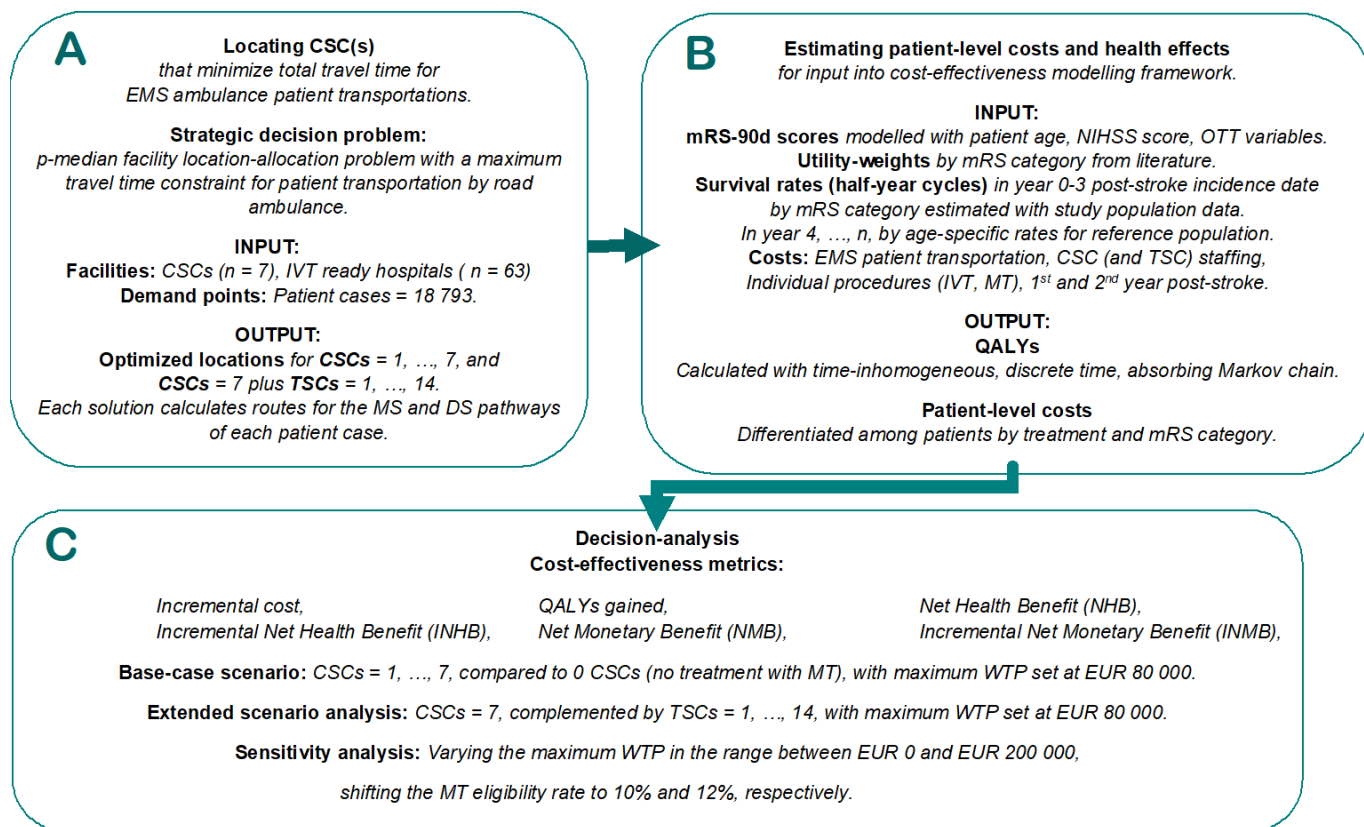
A

**Locating CSC(s)**
*that minimize total travel time for EMS ambulance patient transportations.*

**Strategic decision problem:**
*p-median facility location-allocation problem with a maximum travel time constraint for patient transportation by road ambulance.*

**INPUT:**
**Facilities:** *CSCs (n = 7), IVT ready hospitals ( n = 63)*
**Demand points:** *Patient cases = 18 793.*

**OUTPUT:**
**Optimized locations** *for* ***CSCs*** *= 1, …, 7, and* ***CSCs*** *= 7 plus* ***TSCs*** *= 1, …, 14.*
*Each solution calculates routes for the MS and DS pathways of each patient case.*

B

**Estimating patient-level costs and health effects**
*for input into cost-effectiveness modelling framework.*

**INPUT:**
**mRS-90d scores** *modelled with patient age, NIHSS score, OTT variables.*
**Utility-weights** *by mRS category from literature.*
**Survival rates (half-year cycles)** *in year 0-3 post-stroke incidence date by mRS category estimated with study population data.*
*In year 4, …, n, by age-specific rates for reference population.*
**Costs:** *EMS patient transportation, CSC (and TSC) staffing, Individual procedures (IVT, MT), 1$^{st}$ and 2$^{nd}$ year post-stroke.*

**OUTPUT:**
**QALYs**
*Calculated with time-inhomogeneous, discrete time, absorbing Markov chain.*

**Patient-level costs**
*Differentiated among patients by treatment and mRS category.*

C

**Decision-analysis**
**Cost-effectiveness metrics:**

*Incremental cost,*
*Incremental Net Health Benefit (INHB),*

*QALYs gained,*
*Net Monetary Benefit (NMB),*

*Net Health Benefit (NHB),*
*Incremental Net Monetary Benefit (INMB),*

**Base-case scenario:** *CSCs = 1, …, 7, compared to 0 CSCs (no treatment with MT), with maximum WTP set at EUR 80 000.*

**Extended scenario analysis:** *CSCs = 7, complemented by TSCs = 1, …, 14, with maximum WTP set at EUR 80 000.*

**Sensitivity analysis:** *Varying the maximum WTP in the range between EUR 0 and EUR 200 000,*

*shifting the MT eligibility rate to 10% and 12%, respectively.*